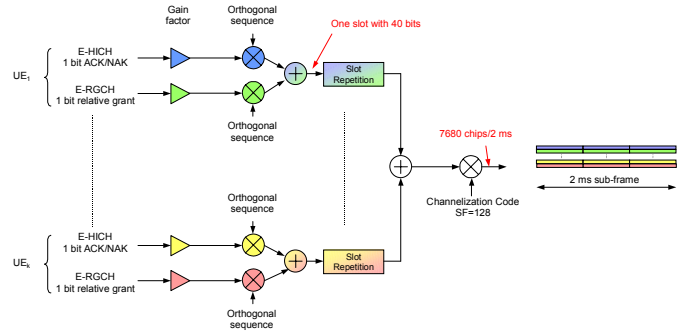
Gain factor

Orthogonal sequence

One slot with 40 bits

$UE_1$

E-HICH
1 bit ACK/NAK

E-RGCH
1 bit relative grant

Slot Repetition

Orthogonal sequence

7680 chips/2 ms

Channelization Code
SF=128

2 ms sub-frame

Orthogonal sequence

$UE_k$

E-HICH
1 bit ACK/NAK

E-RGCH
1 bit relative grant

Slot Repetition

Orthogonal sequence